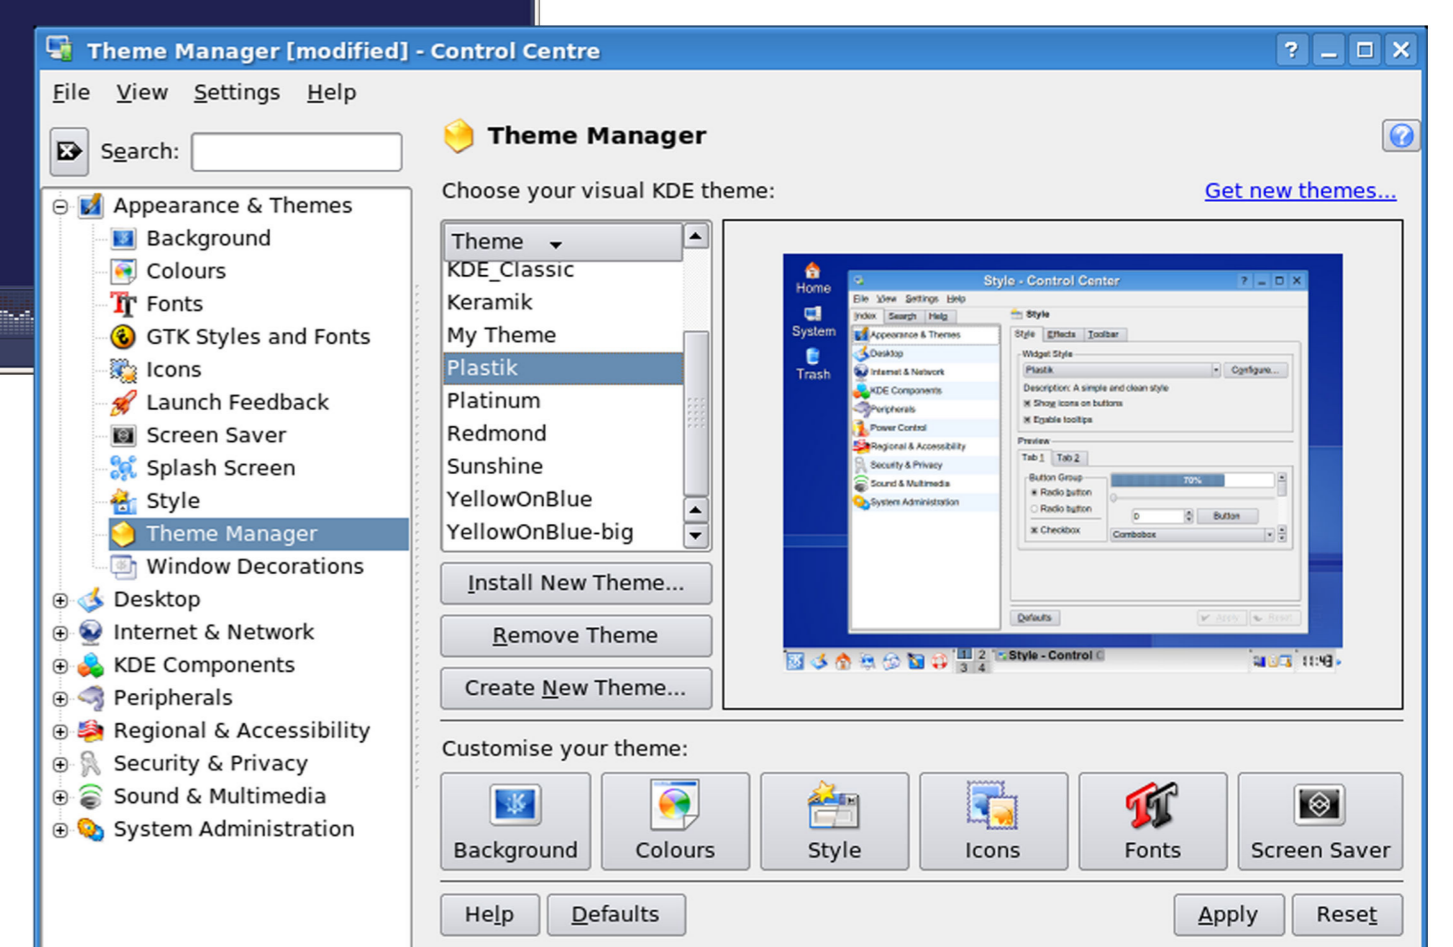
Theme Manager [modified] - Control Centre

File View Settings Help

Search:

Appearance & Themes
Background
Colours
Fonts
GTK Styles and Fonts
Icons
Launch Feedback
Screen Saver
Splash Screen
Style
Theme Manager
Window Decorations
Desktop
Internet & Network
KDE Components
Peripherals
Regional & Accessibility
Security & Privacy
Sound & Multimedia
System Administration

Theme Manager

Choose your visual KDE theme:

Get new themes...

Theme
KDE_Classic
Keramik
My Theme
Plastik
Platinum
Redmond
Sunshine
YellowOnBlue
YellowOnBlue-big

Install New Theme...
Remove Theme
Create New Theme...

Home
System
Trash
Style - Control Center
File View Settings Help
Index Search Help
Appearance & Themes
Desktop
Internet & Network
KDE Components
Peripherals
Power Control
Regional & Accessibility
Security & Privacy
Sound & Multimedia
System Administration
Style
Style Effects Toolbar
Widget Style
Plastik
Configure...
Description: A simple and clean style
Show icons on buttons
Enable tooltips
Preview
Tab 1 Tab 2
Button Group
Radio button
Radio button
Checkbox
70%
0
Button
Combobox
Defaults
Apply Reset
1 2 3 4
Style - Control C
11:49

Customise your theme:

Background
Colours
Style
Icons
Fonts
Screen Saver

Help
Defaults
Apply
Reset